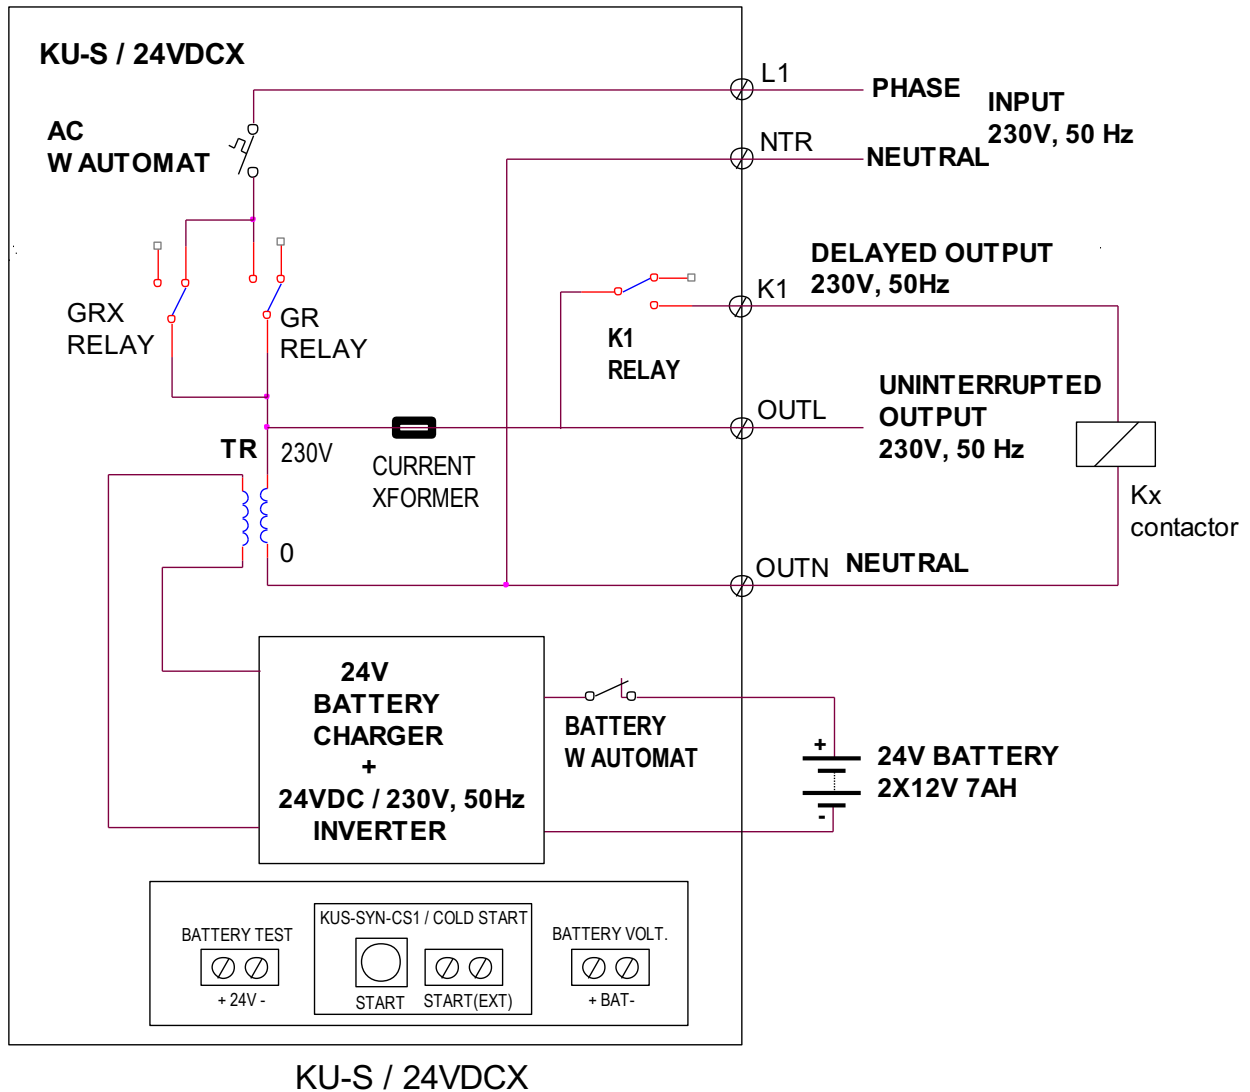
KU-S / 24VDCX

AC
W AUTOMAT

L1
PHASE
INPUT
230V, 50 Hz
NTR
NEUTRAL

DELAYED OUTPUT
230V, 50Hz
K1

GRX
RELAY
GR
RELAY

K1
RELAY

UNINTERRUPTED
OUTPUT
230V, 50 Hz
OUTL

TR
230V
CURRENT
XFORMER
0

Kx
contactor

OUTN
NEUTRAL

24V
BATTERY
CHARGER
+
24VDC / 230V, 50Hz
INVERTER

BATTERY
W AUTOMAT

+
24V BATTERY
2X12V 7AH
-

BATTERY TEST
+ 24V -

KUS-SYN-CS1 / COLD START
START
START(EXT)

BATTERY VOLT.
+ BAT-

KU-S / 24VDCX